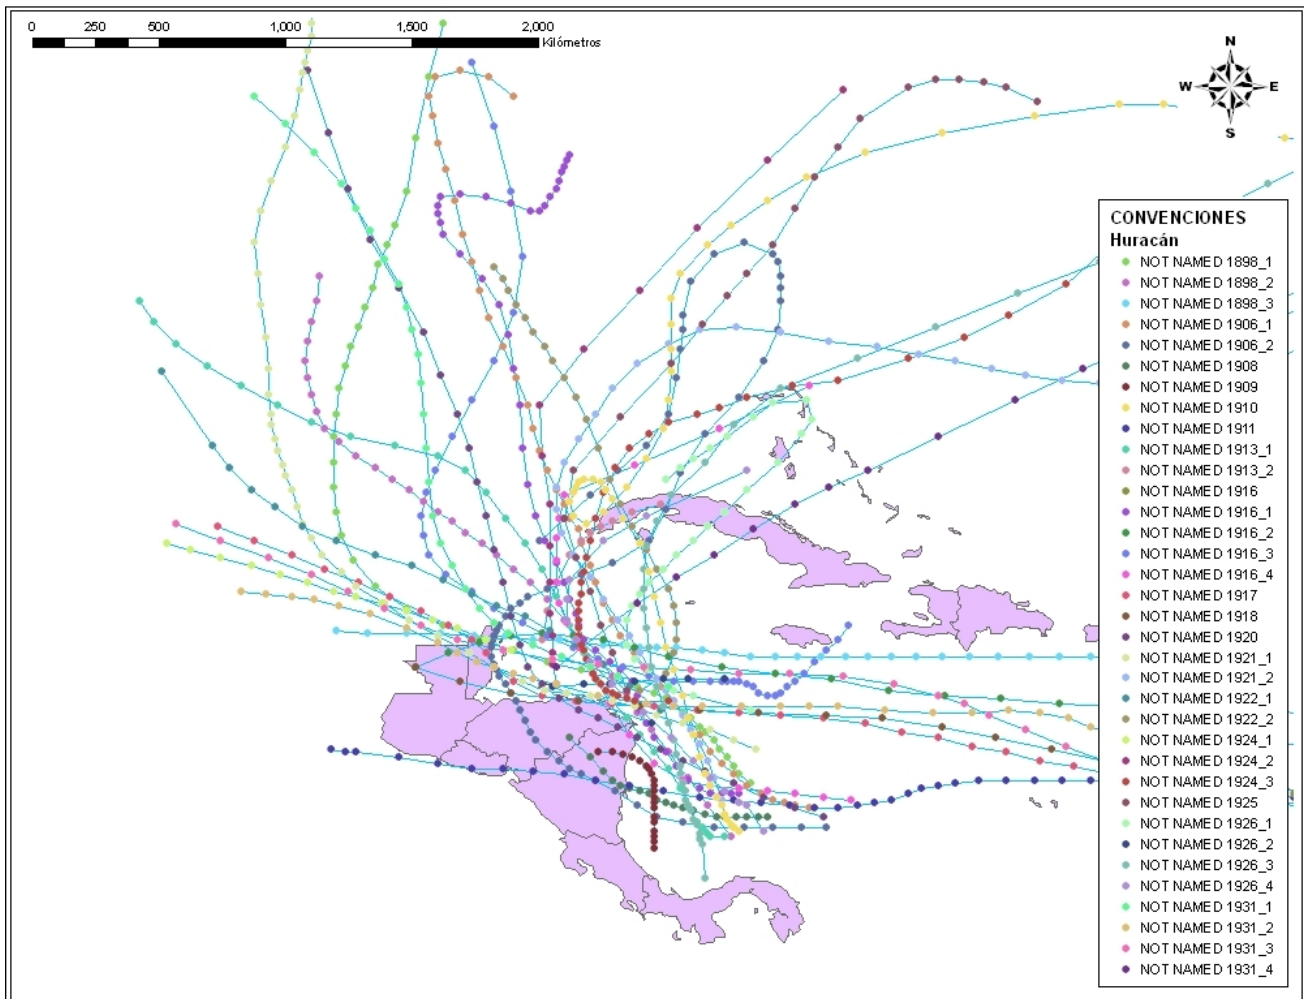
0 250 500 1,000 1,500 2,000
Kilómetros

N
W E
S

CONVENCIONES
Huracán
NOT NAMED 1898_1
NOT NAMED 1898_2
NOT NAMED 1898_3
NOT NAMED 1906_1
NOT NAMED 1906_2
NOT NAMED 1908
NOT NAMED 1909
NOT NAMED 1910
NOT NAMED 1911
NOT NAMED 1913_1
NOT NAMED 1913_2
NOT NAMED 1916
NOT NAMED 1916_1
NOT NAMED 1916_2
NOT NAMED 1916_3
NOT NAMED 1916_4
NOT NAMED 1917
NOT NAMED 1918
NOT NAMED 1920
NOT NAMED 1921_1
NOT NAMED 1921_2
NOT NAMED 1922_1
NOT NAMED 1922_2
NOT NAMED 1924_1
NOT NAMED 1924_2
NOT NAMED 1924_3
NOT NAMED 1925
NOT NAMED 1926_1
NOT NAMED 1926_2
NOT NAMED 1926_3
NOT NAMED 1926_4
NOT NAMED 1931_1
NOT NAMED 1931_2
NOT NAMED 1931_3
NOT NAMED 1931_4